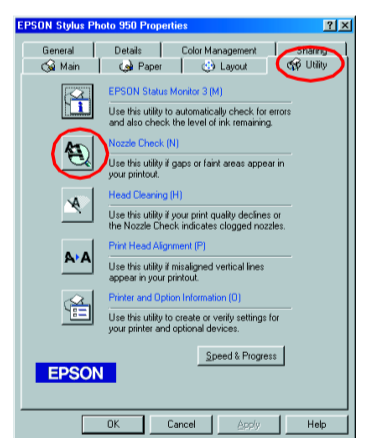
EPSON Stylus Photo 950 Properties

?

General

Details

Color Management

Sharing

Main

Paper

Layout

Utility

EPSON Status Monitor 3 (M)

Use this utility to automatically check for errors and also check the level of ink remaining.

Nozzle Check (N)

Use this utility if gaps or faint areas appear in your printout.

Head Cleaning (H)

Use this utility if your print quality declines or the Nozzle Check indicates clogged nozzles.

A►A

Print Head Alignment (P)

Use this utility if misaligned vertical lines appear in your printout.

Printer and Option Information (O)

Use this utility to create or verify settings for your printer and optional devices.

Speed & Progress

EPSON

OK

Cancel

Apply

Help